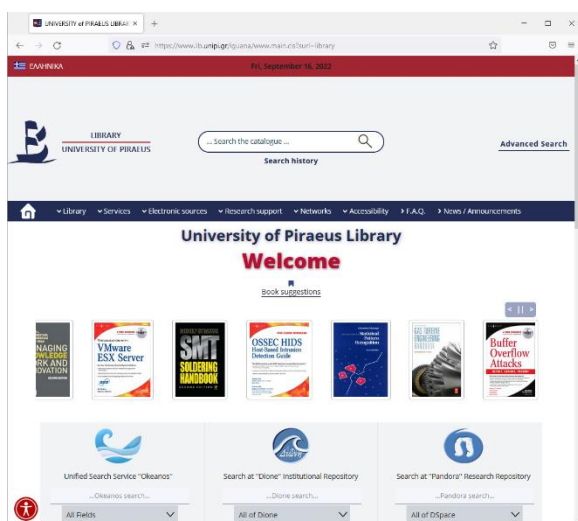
UNIVERSITY of PIRAEUS LIBRAR ×

https://www.lib.unipi.gr/iguana/www.main.cls?surl=library

ΕΛΛΗΝΙΚΑ

Fri, September 16, 2022

LIBRARY
UNIVERSITY OF PIRAEUS

... Search the catalogue ...

Search history

Advanced Search

Library Services Electronic sources Research support Networks Accessibility F.A.Q. News / Announcements

University of Piraeus Library

Welcome

Book suggestions

NAGING WLEDGE RK AND OVATION

VMware ESX Server

SMT SOLDERING HANDBOOK

OSSEC HIDS Host-Based Intrusion Detection Guide

Buffer Overflow Attacks

Unified Search Service "Okeanos"

...Okeanos search...

All Fields

Search at "Dione" Institutional Repository

...Dione search...

All of Dione

Search at "Pandora" Research Repository

...Pandora search...

All of DSpace